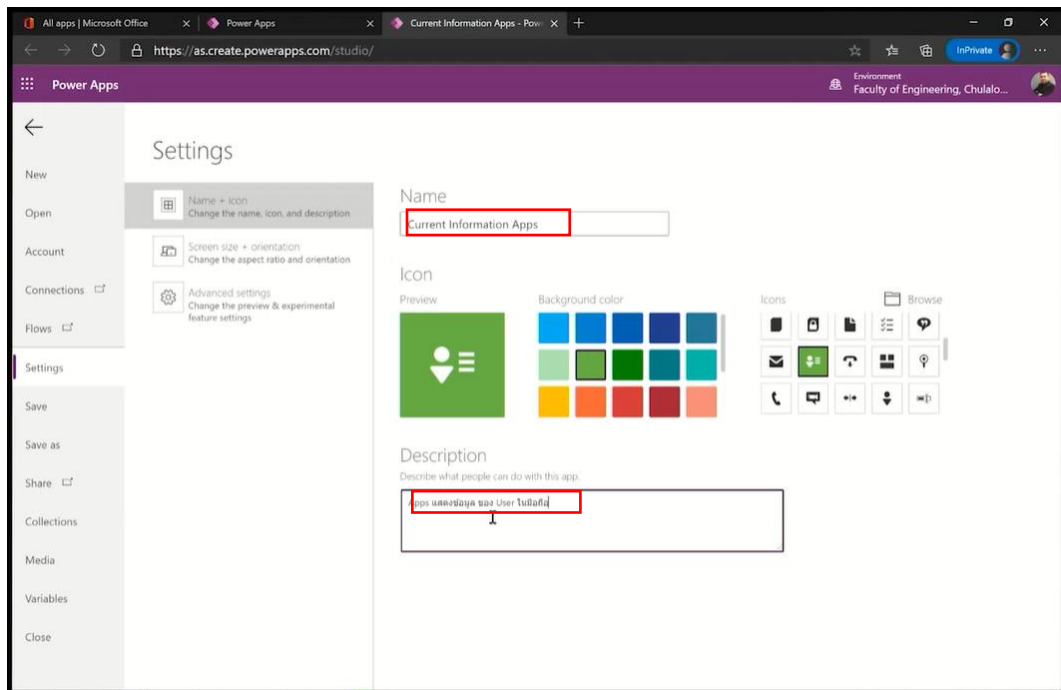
All apps | Microsoft Office
Power Apps
Current Information Apps - Pow

https://as.create.powerapps.com/studio/

InPrivate

Power Apps

Environment
Faculty of Engineering, Chulalo...

New
Open
Account
Connections
Flows
Settings
Save
Save as
Share
Collections
Media
Variables
Close

Settings

Name + icon
Change the name, icon, and description

Screen size + orientation
Change the aspect ratio and orientation

Advanced settings
Change the preview & experimental feature settings

Name
Current Information Apps

Icon
Preview
Background color
Icons
Browse

Description
Describe what people can do with this app.
Apps แสดงข้อมูล ของ User ในมือถือ